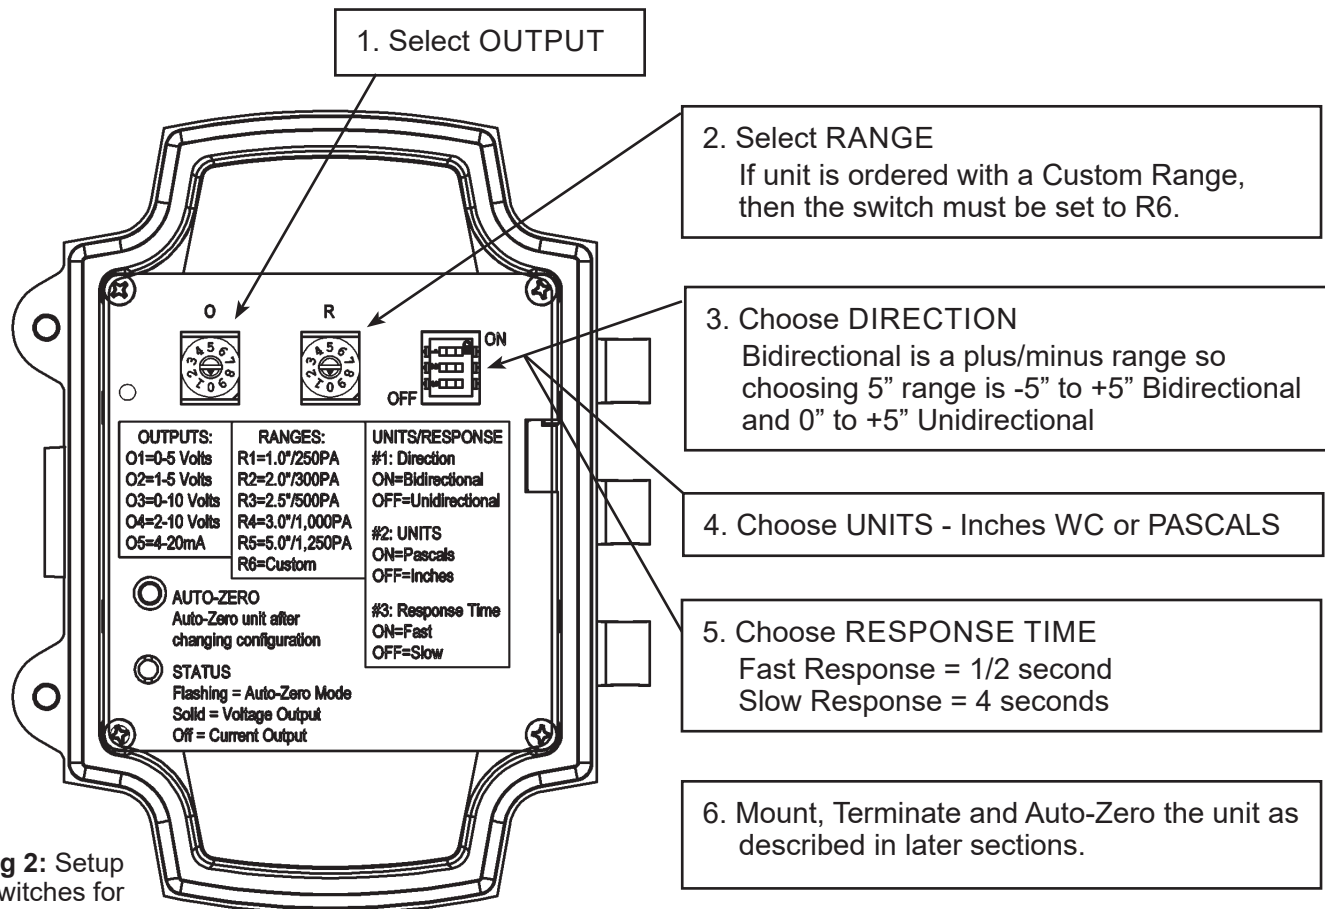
1. Select OUTPUT

2. Select RANGE
If unit is ordered with a Custom Range, then the switch must be set to R6.

O

R

ON

OFF

3. Choose DIRECTION
Bidirectional is a plus/minus range so choosing 5” range is -5” to +5” Bidirectional and 0” to +5” Unidirectional

| OUTPUTS: | RANGES: | UNITS/RESPONSE |
|---|---|---|
| O1=0-5 Volts | R1=1.0"/250PA | #1: Direction |
| O2=1-5 Volts | R2=2.0"/300PA | ON=Bidirectional |
| O3=0-10 Volts | R3=2.5"/500PA | OFF=Unidirectional |
| O4=2-10 Volts | R4=3.0"/1,000PA | #2: UNITS |
| O5=4-20mA | R5=5.0"/1,250PA | ON=Pascals |
| | R6=Custom | OFF=Inches |

4. Choose UNITS - Inches WC or PASCALS

AUTO-ZERO
Auto-Zero unit after changing configuration

#3: Response Time
ON=Fast
OFF=Slow

STATUS
Flashing = Auto-Zero Mode
Solid = Voltage Output
Off = Current Output

5. Choose RESPONSE TIME
Fast Response = 1/2 second
Slow Response = 4 seconds

6. Mount, Terminate and Auto-Zero the unit as described in later sections.

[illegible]g 2: Setup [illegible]witches for